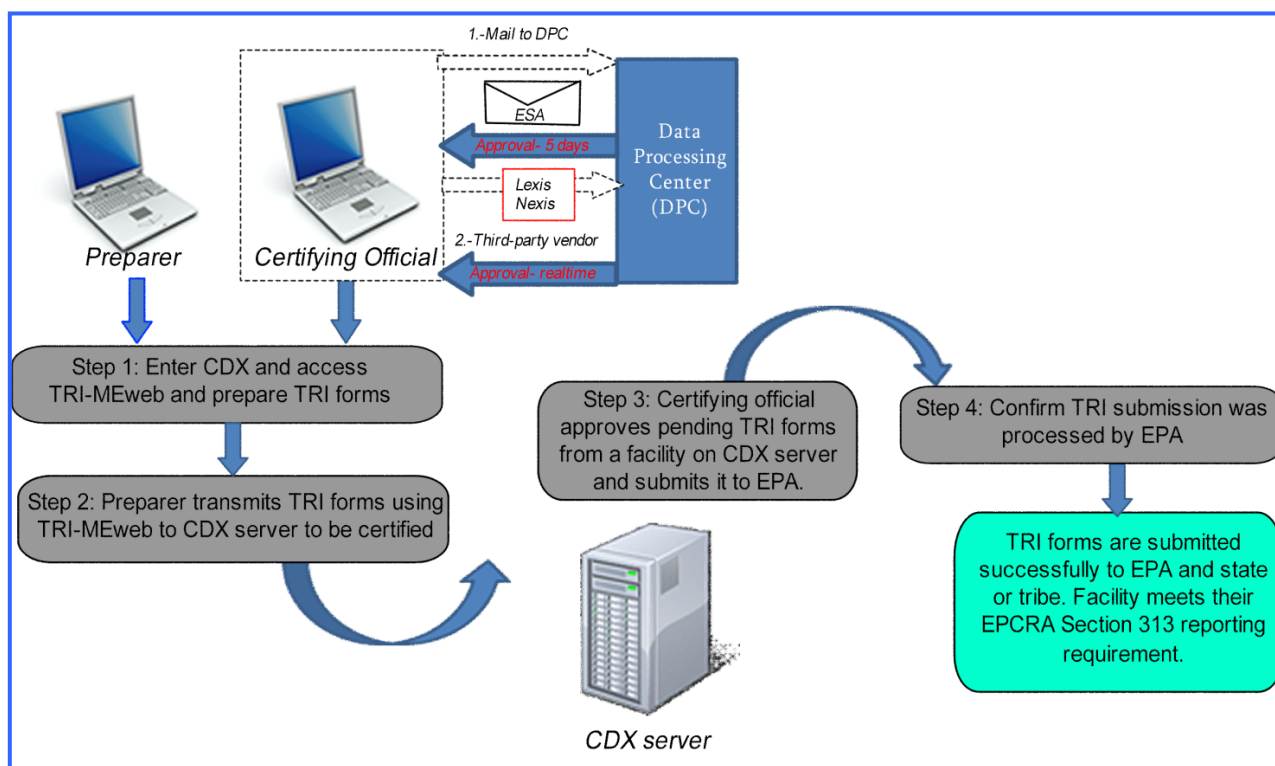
1.-Mail to DPC

ESA

Approval- 5 days

Data Processing Center (DPC)

Lexis Nexis

2.-Third-party vendor

Approval- realtime

Preparer

Certifying Official

Step 1: Enter CDX and access TRI-MEweb and prepare TRI forms

Step 2: Preparer transmits TRI forms using TRI-MEweb to CDX server to be certified

Step 3: Certifying official approves pending TRI forms from a facility on CDX server and submits it to EPA.

Step 4: Confirm TRI submission was processed by EPA

TRI forms are submitted successfully to EPA and state or tribe. Facility meets their EPCRA Section 313 reporting requirement.

CDX server